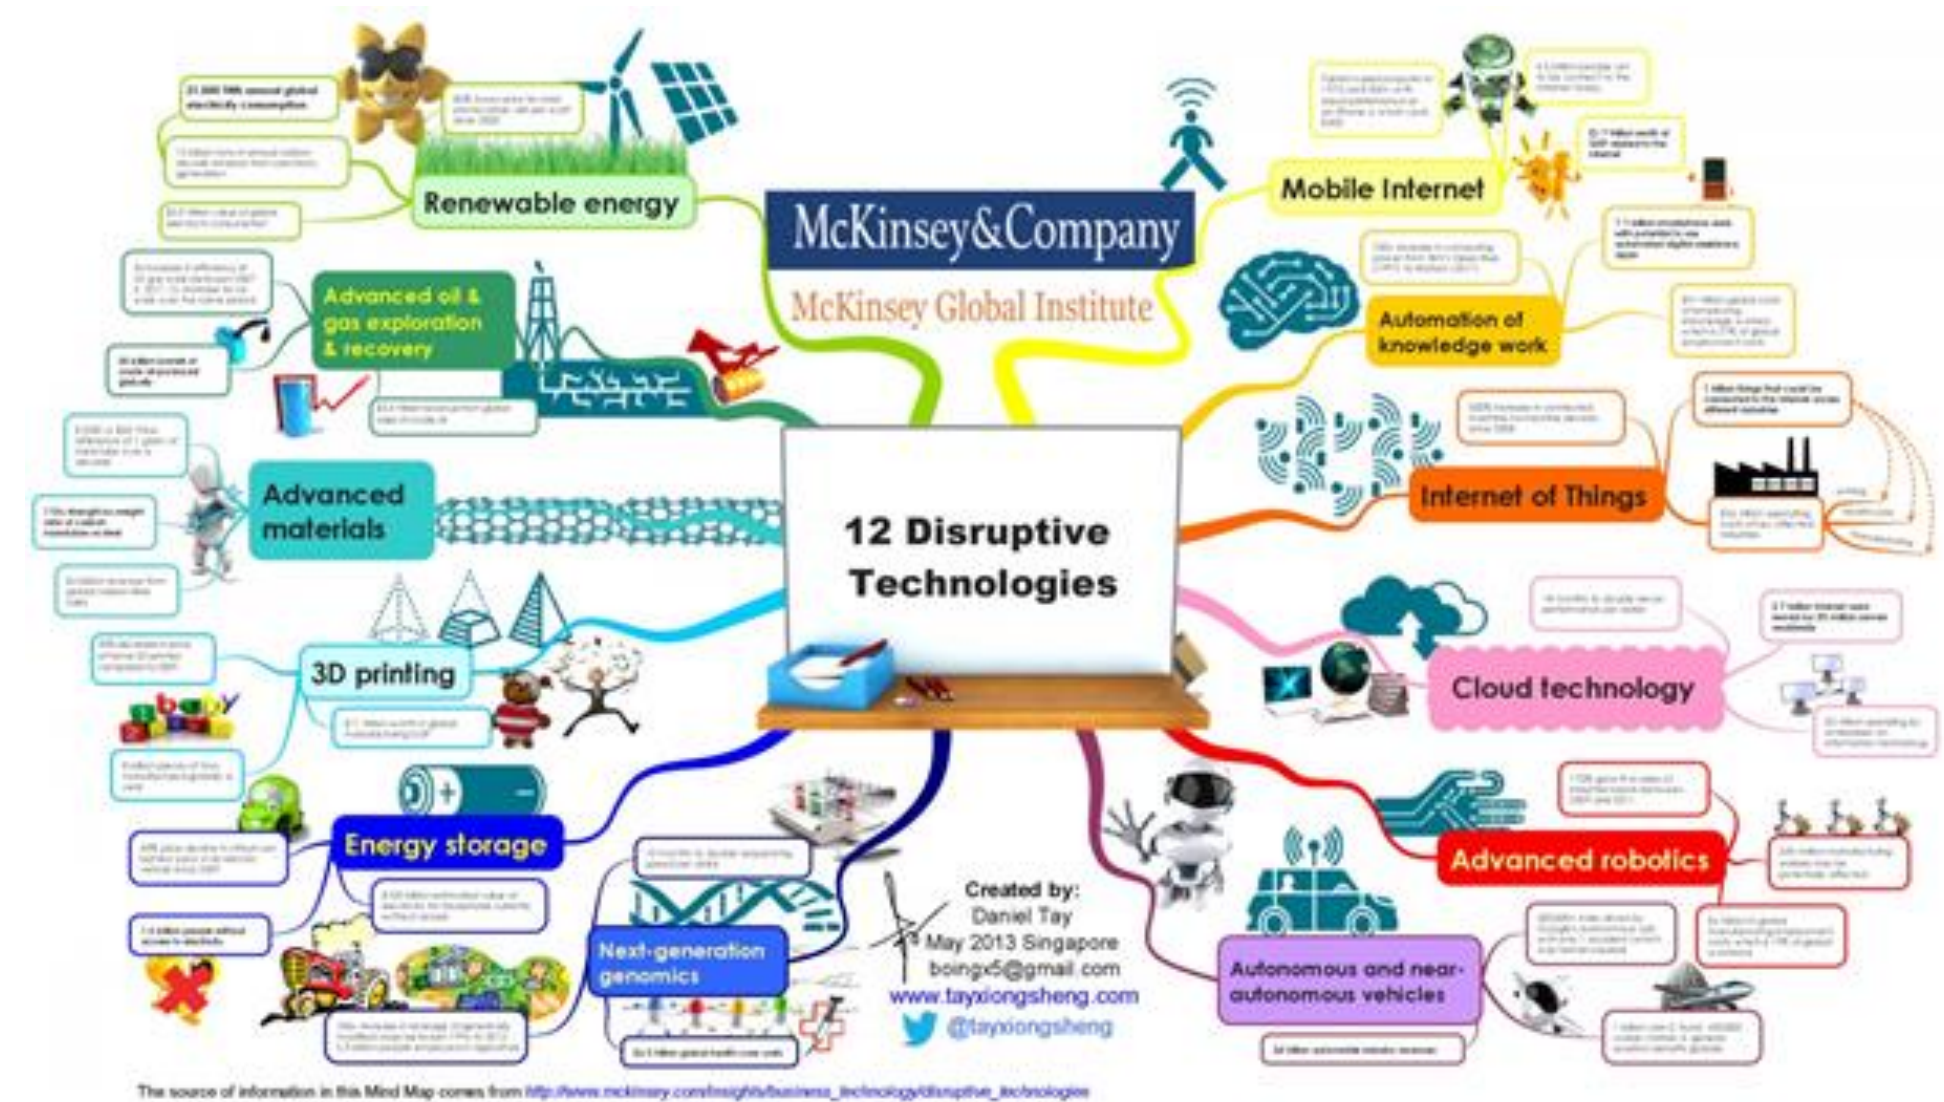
McKinsey&Company

McKinsey Global Institute

12 Disruptive Technologies

Renewable energy

Advanced oil & gas exploration & recovery

Advanced materials

3D printing

Energy storage

Next-generation genomics

Mobile Internet

Automation of knowledge work

Internet of Things

Cloud technology

Advanced robotics

Autonomous and near-autonomous vehicles

Created by:
Daniel Tay
May 2013 Singapore
boingx5@gmail.com
www.tayxiongsheng.com
@tayxiongsheng

The source of information in this Mind Map comes from http://www.mckinsey.com/insights/business_technology/disruptive_technologies